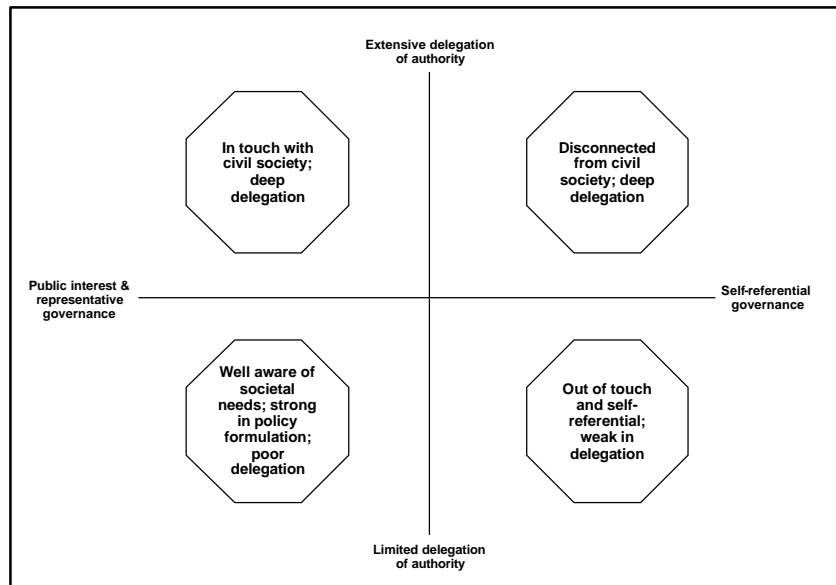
Extensive delegation of authority

In touch with civil society; deep delegation

Disconnected from civil society; deep delegation

Public interest & representative governance

Self-referential governance

Well aware of societal needs; strong in policy formulation; poor delegation

Out of touch and self-referential; weak in delegation

Limited delegation of authority